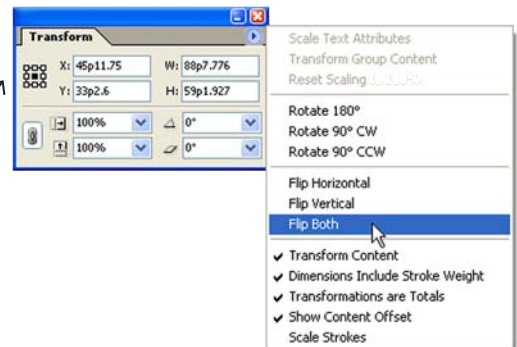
Transform

X: 45p11.75
W: 88p7.776
Y: 33p2.6
H: 59p1.927
100%
0°
100%
0°

Scale Text Attributes
Transform Group Content
Reset Scaling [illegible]
Rotate 180°
Rotate 90° CW
Rotate 90° CCW
Flip Horizontal
Flip Vertical
Flip Both
✔ Transform Content
✔ Dimensions Include Stroke Weight
✔ Transformations are Totals
✔ Show Content Offset
Scale Strokes